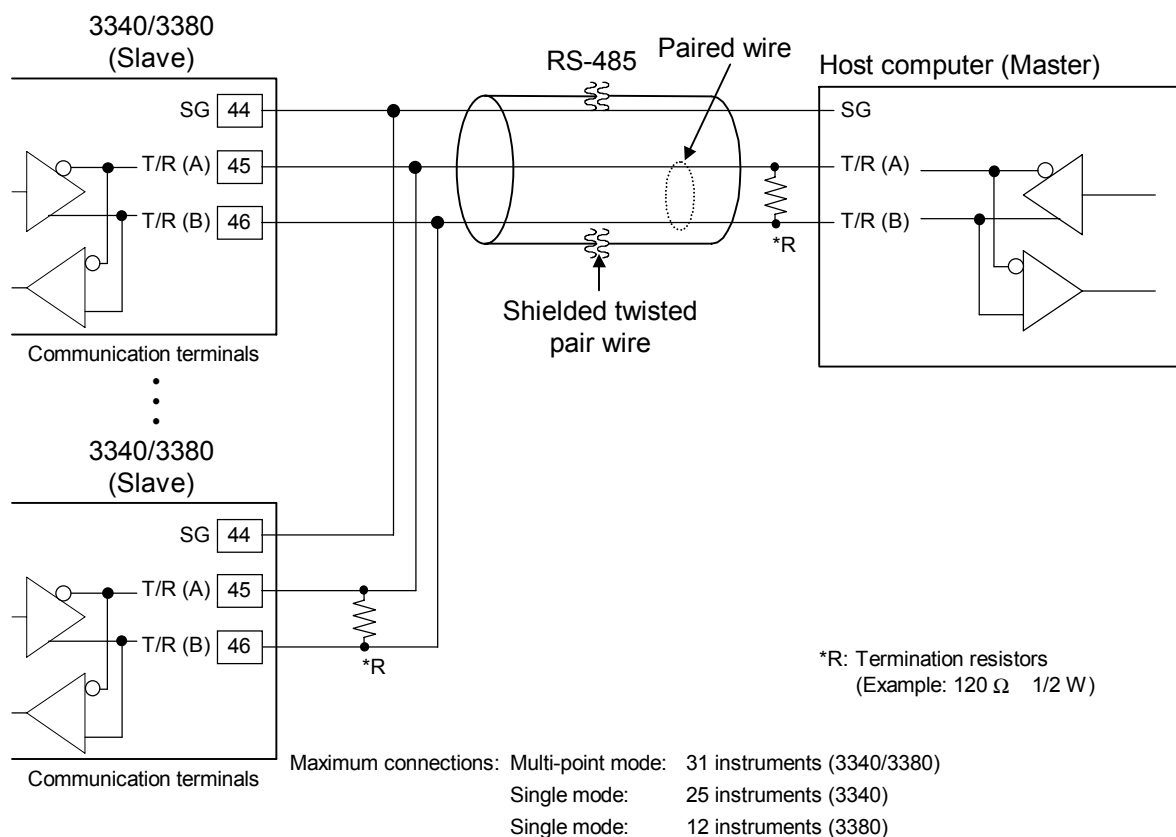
3340/3380
(Slave)

SG 44
T/R (A) 45
T/R (B) 46

Communication terminals

RS-485

Paired wire

Host computer (Master)

SG
T/R (A)
T/R (B)

*R

Shielded twisted pair wire

3340/3380
(Slave)

SG 44
T/R (A) 45
T/R (B) 46

*R

Communication terminals

*R: Termination resistors
(Example: 120 $\Omega$ 1/2 W)

| Maximum connections: | Multi-point mode: | 31 instruments (3340/3380) |
|---|---|---|
| | Single mode: | 25 instruments (3340) |
| | Single mode: | 12 instruments (3380) |